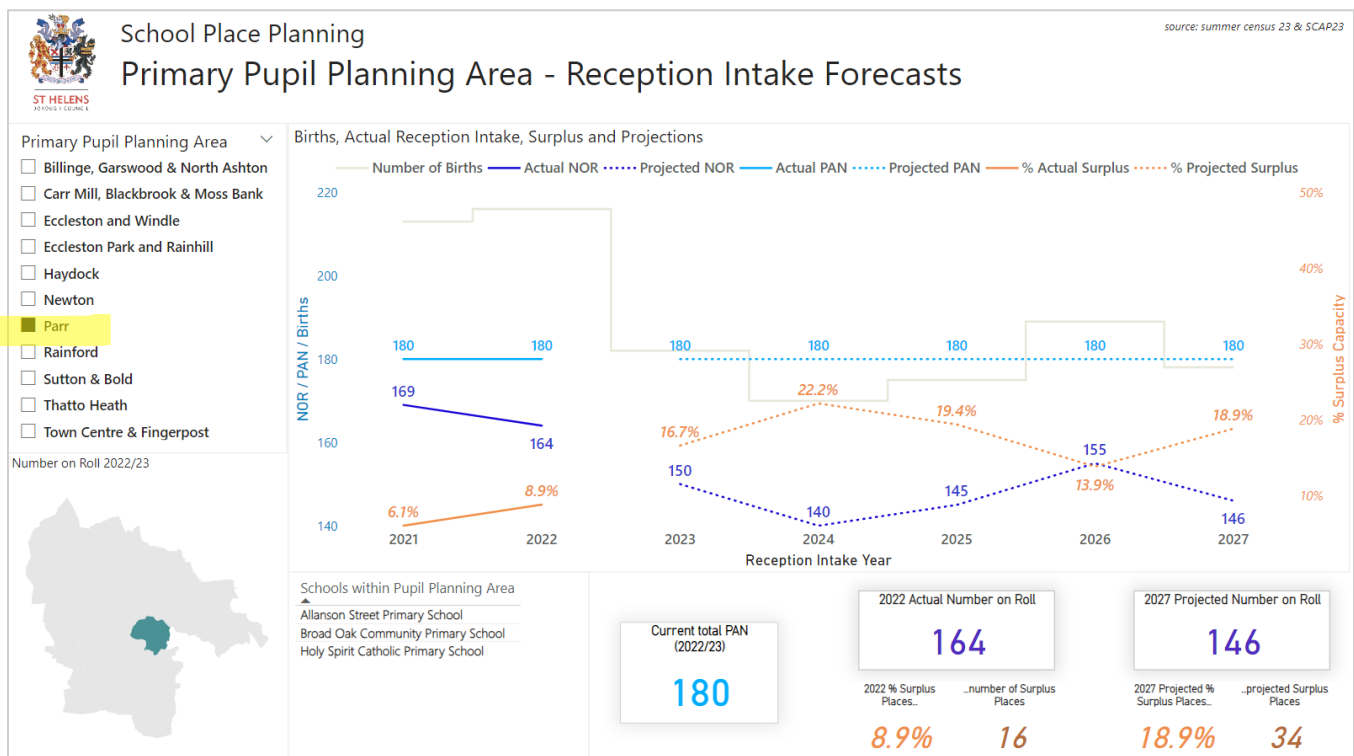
ST HELENS BOROUGH COUNCIL

School Place Planning

Primary Pupil Planning Area - Reception Intake Forecasts

source: summer census 23 & SCAP23

Primary Pupil Planning Area

Billinge, Garswood & North Ashton
Carr Mill, Blackbrook & Moss Bank
Eccleston and Windle
Eccleston Park and Rainhill
Haydock
Newton
Parr
Rainford
Sutton & Bold
Thatto Heath
Town Centre & Fingerpost

Number on Roll 2022/23

Births, Actual Reception Intake, Surplus and Projections

Number of Births, Actual NOR, Projected NOR, Actual PAN, Projected PAN, % Actual Surplus, % Projected Surplus

NOR / PAN / Births

220
200
180
160
140

% Surplus Capacity

50%
40%
30%
20%
10%

180 180 180 180 180 180 180

169 164 150 140 145 155 146

6.1% 8.9% 16.7% 22.2% 19.4% 13.9% 18.9%

2021 2022 2023 2024 2025 2026 2027

Reception Intake Year

Schools within Pupil Planning Area

Allanson Street Primary School
Broad Oak Community Primary School
Holy Spirit Catholic Primary School

Current total PAN (2022/23)

180

2022 Actual Number on Roll

164

2022 % Surplus Places...

8.9%

...number of Surplus Places

16

2027 Projected Number on Roll

146

2027 Projected % Surplus Places...

18.9%

...projected Surplus Places

34